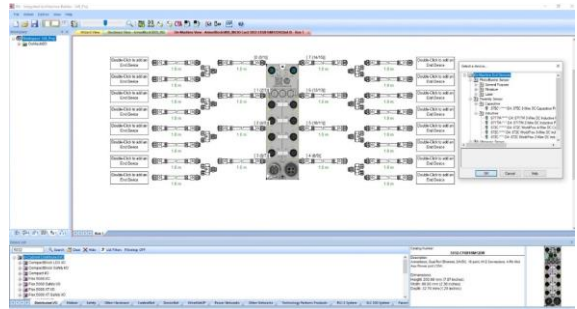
Double-Click to add an End Device

Double-Click to add an End Device

Double-Click to add an End Device

Double-Click to add an End Device

Double-Click to add an End Device

Double-Click to add an End Device

Double-Click to add an End Device

Double-Click to add an End Device

Double-Click to add an End Device

Double-Click to add an End Device

Double-Click to add an End Device

Double-Click to add an End Device

Double-Click to add an End Device

Double-Click to add an End Device

Double-Click to add an End Device

Double-Click to add an End Device

1.0 m

Select a device

OK

Cancel

Help

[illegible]